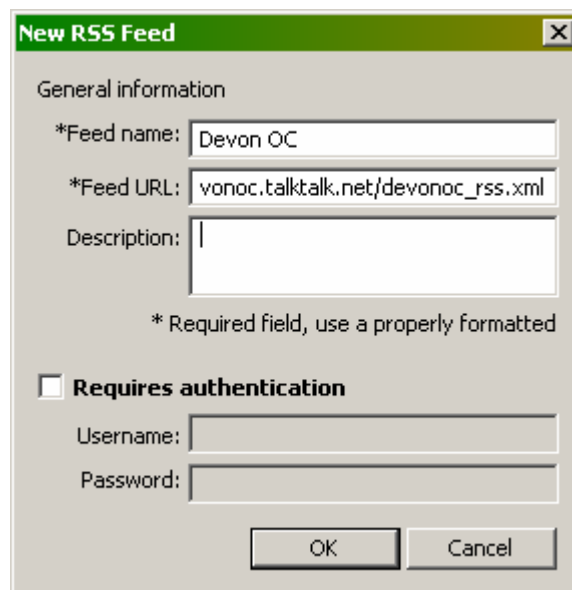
New RSS Feed

General information

*Feed name: Devon OC

*Feed URL: vonoc.talktalk.net/devonoc_rss.xml

Description:

* Required field, use a properly formatted

Requires authentication

Username:

Password:

OK

Cancel